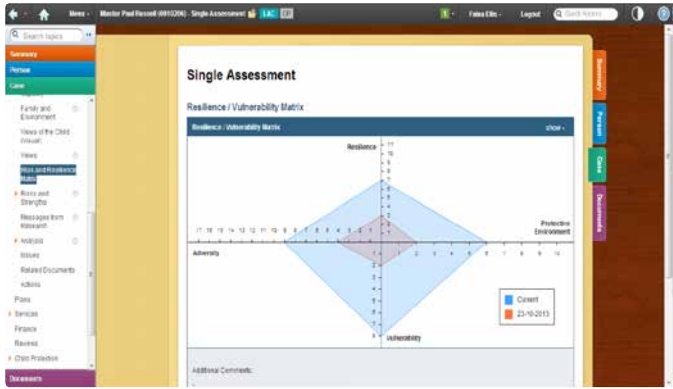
Menu · Master Paul Russell (0010206) · Single Assessment LAC CP

Faiza Ellis · Logout Quick Access

Search topics

Summary
Person
Case

Family and Environment
Views of the Child (visual)
Views
Risks and Resilience Matrix
Risks and Strengths
Messages from Research
Analysis
Issues
Related Documents
Actions
Plans
Services
Finance
Reviews
Child Protection

Documents

Single Assessment

Resilience / Vulnerability Matrix

Resilience / Vulnerability Matrix show

Resilience

11 10 9 8 7 6 5 4 3 2 1

Protective Environment

Adversity

11 10 9 8 7 6 5 4 3 2 1 1 2 3 4 5 6 7 8 9 10 11

1 2 3 4 5 6 7 8 9

Vulnerability

Current
23-10-2013

Additional Comments:

Summary
Person
Case
Documents